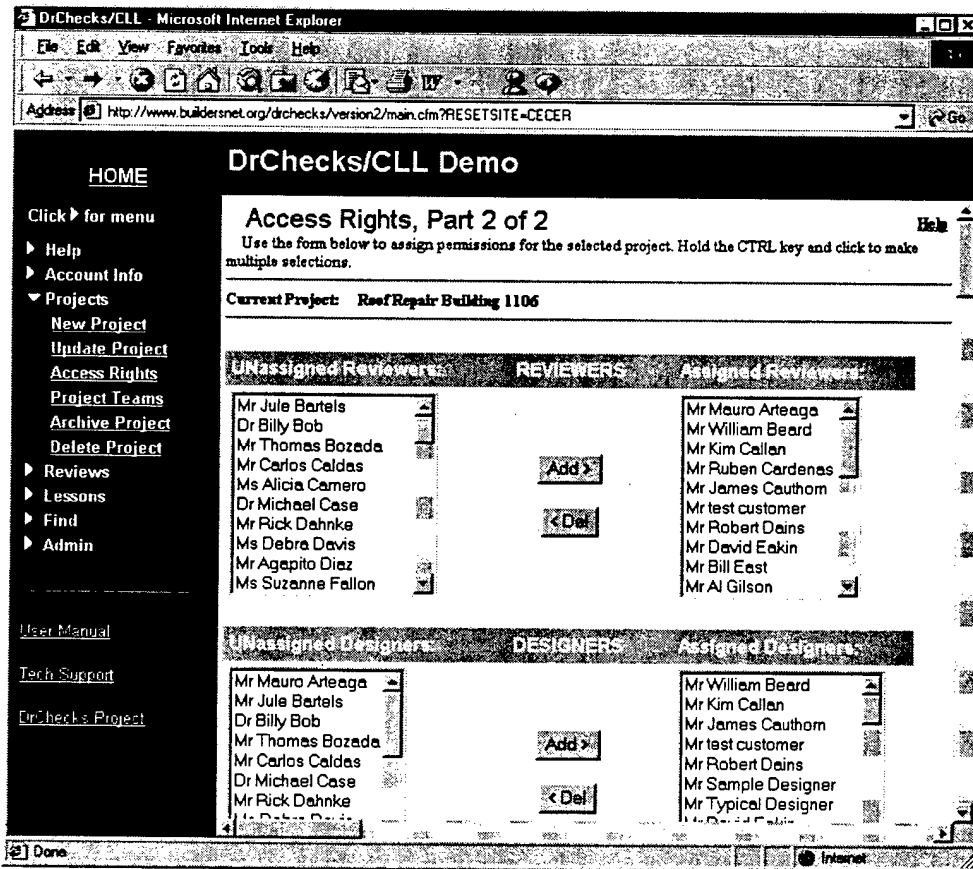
DrChecks/CLL - Microsoft Internet Explorer

File Edit View Favorites Tools Help

Address http://www.buildersnet.org/drchecks/version2/main.cfm?RESETSITE=CECER

Go

HOME

Click ▶ for menu

▶ Help
▶ Account Info
▼ Projects
New Project
Update Project
Access Rights
Project Teams
Archive Project
Delete Project
▶ Reviews
▶ Lessons
▶ Find
▶ Admin

User Manual

Tech Support

DrChecks Project

DrChecks/CLL Demo

Access Rights, Part 2 of 2

Help

Use the form below to assign permissions for the selected project. Hold the CTRL key and click to make multiple selections.

Current Project: Roof Repair Building 1106

UNassigned Reviewers: REVIEWERS Assigned Reviewers:

Mr Jule Bartels
Dr Billy Bob
Mr Thomas Bozada
Mr Carlos Caldas
Ms Alicia Camero
Dr Michael Case
Mr Rick Dahnke
Ms Debra Davis
Mr Agapito Diaz
Ms Suzanne Fallon

Add >

< Del

Mr Mauro Arteaga
Mr William Beard
Mr Kim Callan
Mr Ruben Cardenas
Mr James Cauthorn
Mr test customer
Mr Robert Dains
Mr David Eakin
Mr Bill East
Mr Al Gilson

UNassigned Designers: DESIGNERS Assigned Designers:

Mr Mauro Arteaga
Mr Jule Bartels
Dr Billy Bob
Mr Thomas Bozada
Mr Carlos Caldas
Dr Michael Case
Mr Rick Dahnke
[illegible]

Add >

< Del

Mr William Beard
Mr Kim Callan
Mr James Cauthorn
Mr test customer
Mr Robert Dains
Mr Sample Designer
Mr Typical Designer
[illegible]

Done

Internet